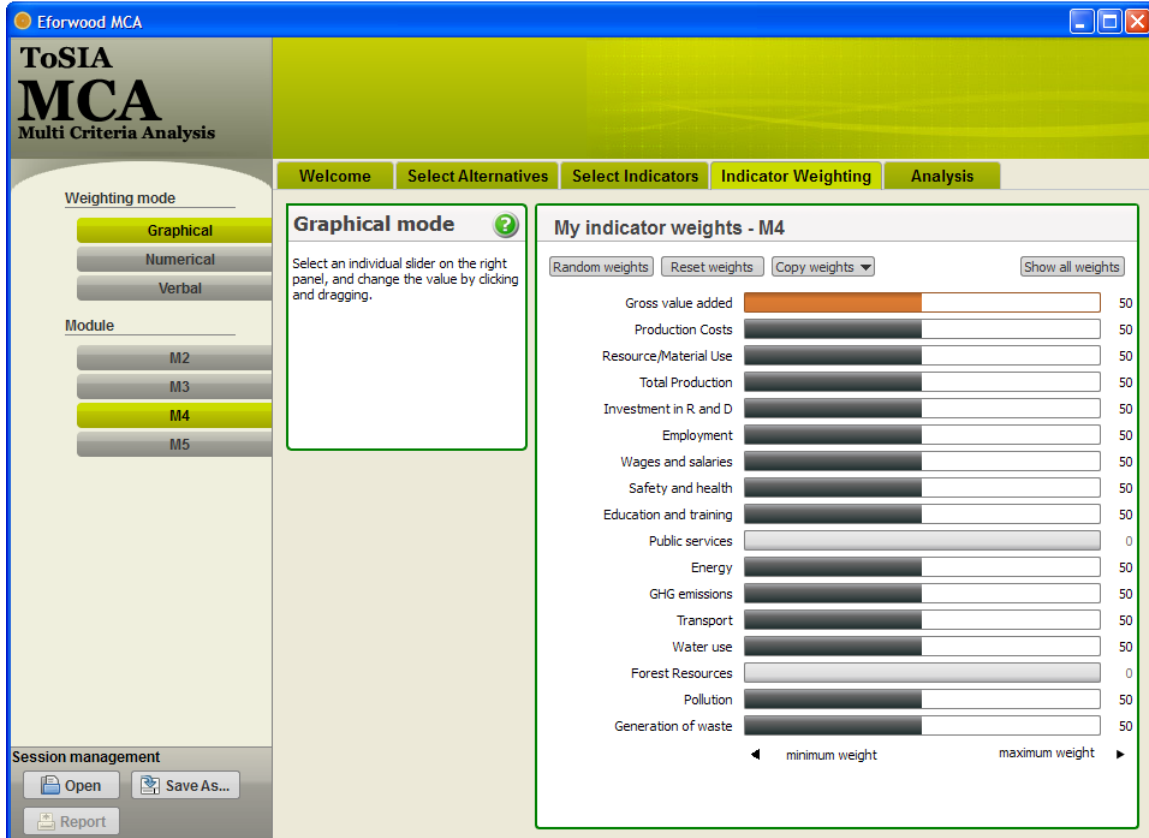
Eforwood MCA

ToSIA
MCA
Multi Criteria Analysis

Welcome | Select Alternatives | Select Indicators | Indicator Weighting | Analysis

Weighting mode
Graphical
Numerical
Verbal

Module
M2
M3
M4
M5

Session management
Open
Save As...
Report

Graphical mode

Select an individual slider on the right panel, and change the value by clicking and dragging.

My indicator weights - M4

Random weights | Reset weights | Copy weights | Show all weights

| Indicator | Weight |
|---|---|
| Gross value added | 50 |
| Production Costs | 50 |
| Resource/Material Use | 50 |
| Total Production | 50 |
| Investment in R and D | 50 |
| Employment | 50 |
| Wages and salaries | 50 |
| Safety and health | 50 |
| Education and training | 50 |
| Public services | 0 |
| Energy | 50 |
| GHG emissions | 50 |
| Transport | 50 |
| Water use | 50 |
| Forest Resources | 0 |
| Pollution | 50 |
| Generation of waste | 50 |

minimum weight
maximum weight